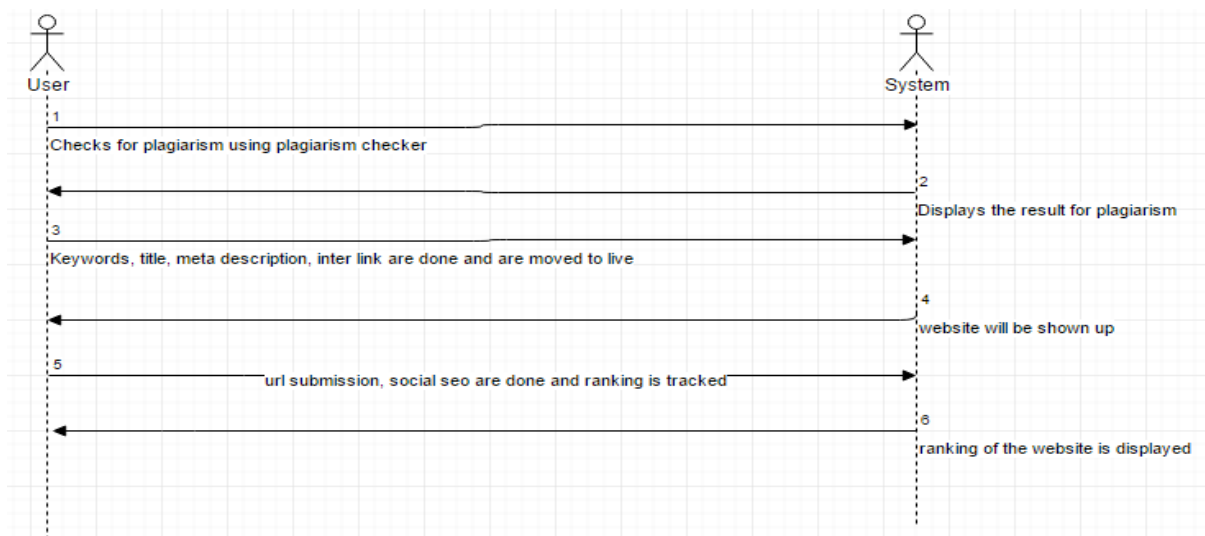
User

System

1

Checks for plagiarism using plagiarism checker

2

Displays the result for plagiarism

3

Keywords, title, meta description, inter link are done and are moved to live

4

website will be shown up

5

url submission, social seo are done and ranking is tracked

6

ranking of the website is displayed